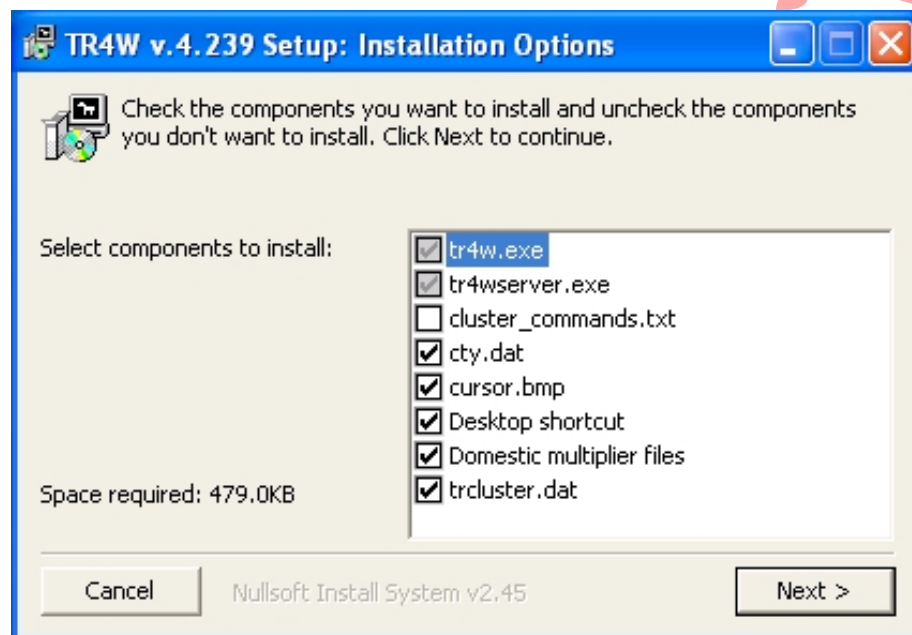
TR4W v.4.239 Setup: Installation Options

Check the components you want to install and uncheck the components you don't want to install. Click Next to continue.

Select components to install:

tr4w.exe
tr4wserver.exe
cluster_commands.txt
cty.dat
cursor.bmp
Desktop shortcut
Domestic multiplier files
trcluster.dat

Space required: 479.0KB

Cancel

Nullsoft Install System v2.45

Next >